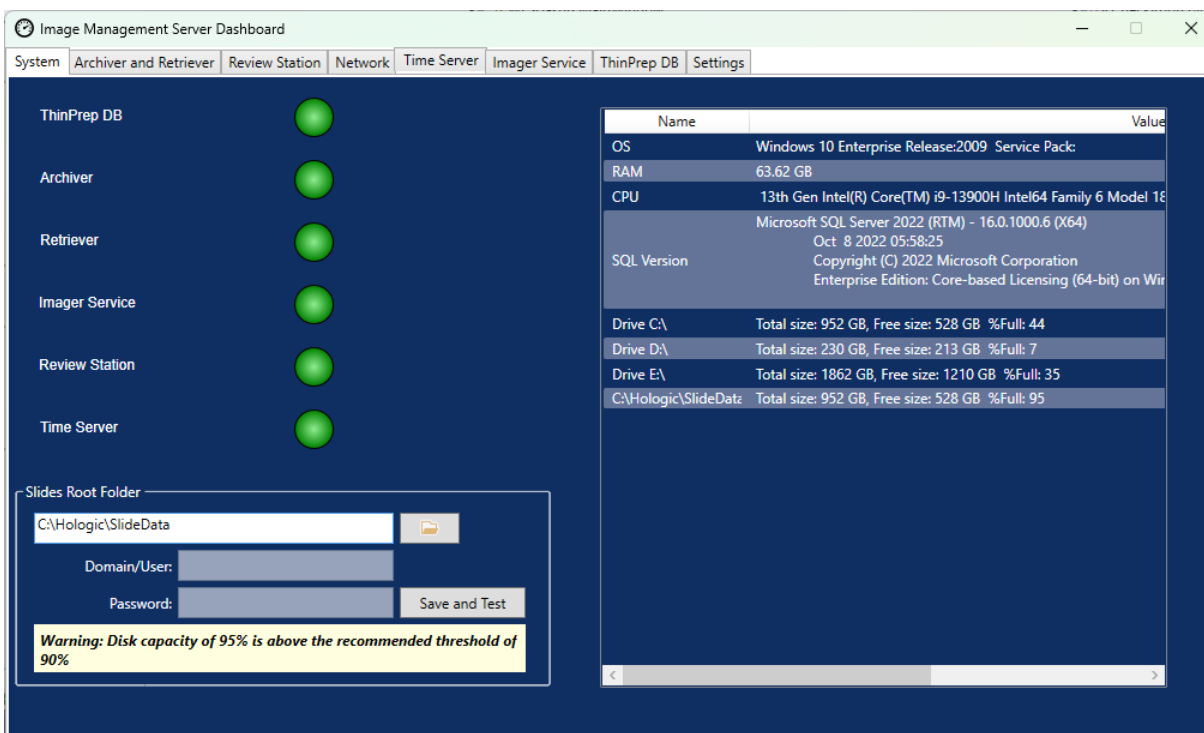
Image Management Server Dashboard

System | Archiver and Retriever | Review Station | Network | Time Server | Imager Service | ThinPrep DB | Settings

ThinPrep DB
Archiver
Retriever
Imager Service
Review Station
Time Server

Slides Root Folder
C:\Hologic\SlideData
Domain/User:
Password:
Save and Test
Warning: Disk capacity of 95% is above the recommended threshold of 90%

| Name | Value |
|---|---|
| OS | Windows 10 Enterprise Release:2009 Service Pack: |
| RAM | 63.62 GB |
| CPU | 13th Gen Intel(R) Core(TM) i9-13900H Intel64 Family 6 Model 18 |
| SQL Version | Microsoft SQL Server 2022 (RTM) - 16.0.1000.6 (X64) Oct 8 2022 05:58:25 Copyright (C) 2022 Microsoft Corporation Enterprise Edition: Core-based Licensing (64-bit) on Wir |
| Drive C:\ | Total size: 952 GB, Free size: 528 GB %Full: 44 |
| Drive D:\ | Total size: 230 GB, Free size: 213 GB %Full: 7 |
| Drive E:\ | Total size: 1862 GB, Free size: 1210 GB %Full: 35 |
| C:\Hologic\SlideData | Total size: 952 GB, Free size: 528 GB %Full: 95 |